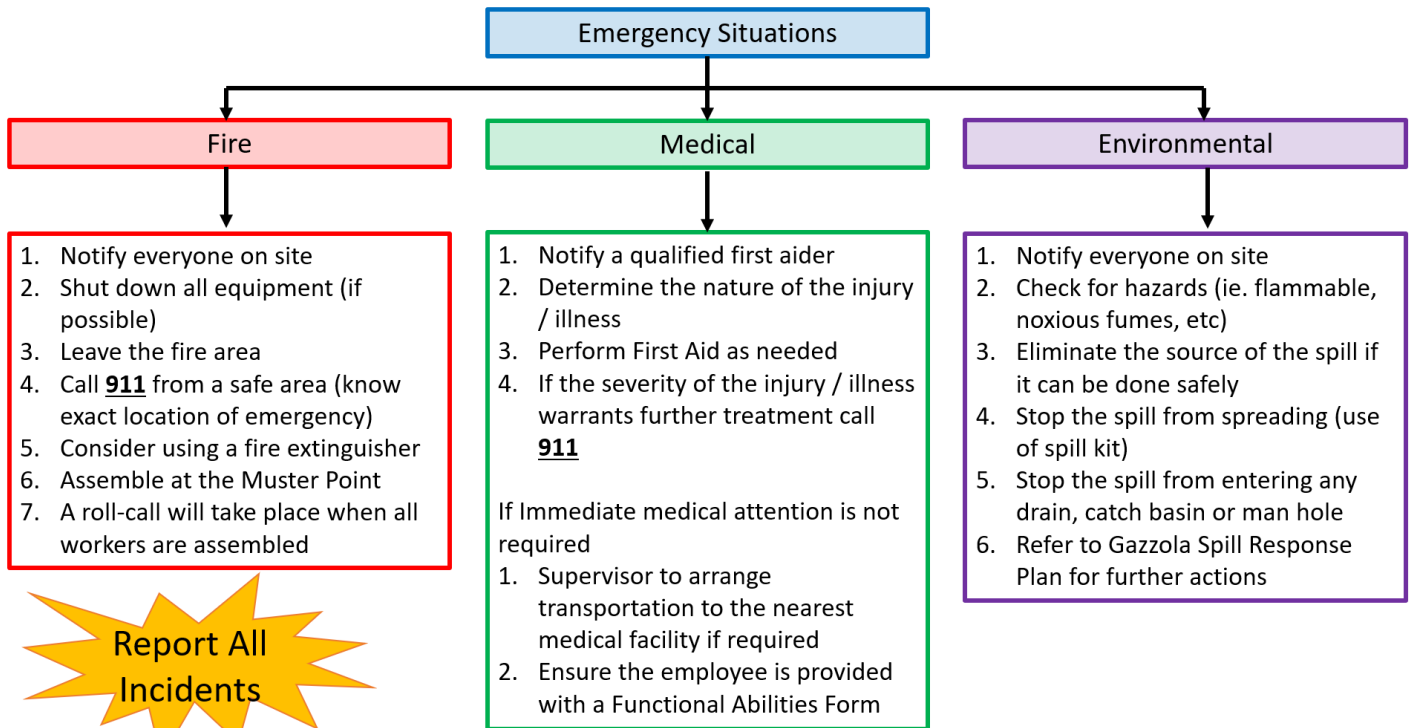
Emergency Situations

Fire

1. Notify everyone on site
2. Shut down all equipment (if possible)
3. Leave the fire area
4. Call **911** from a safe area (know exact location of emergency)
5. Consider using a fire extinguisher
6. Assemble at the Muster Point
7. A roll-call will take place when all workers are assembled

Report All Incidents

Medical

1. Notify a qualified first aider
2. Determine the nature of the injury / illness
3. Perform First Aid as needed
4. If the severity of the injury / illness warrants further treatment call **911**

If Immediate medical attention is not required
1. Supervisor to arrange transportation to the nearest medical facility if required
2. Ensure the employee is provided with a Functional Abilities Form

Environmental

1. Notify everyone on site
2. Check for hazards (ie. flammable, noxious fumes, etc)
3. Eliminate the source of the spill if it can be done safely
4. Stop the spill from spreading (use of spill kit)
5. Stop the spill from entering any drain, catch basin or man hole
6. Refer to Gazzola Spill Response Plan for further actions